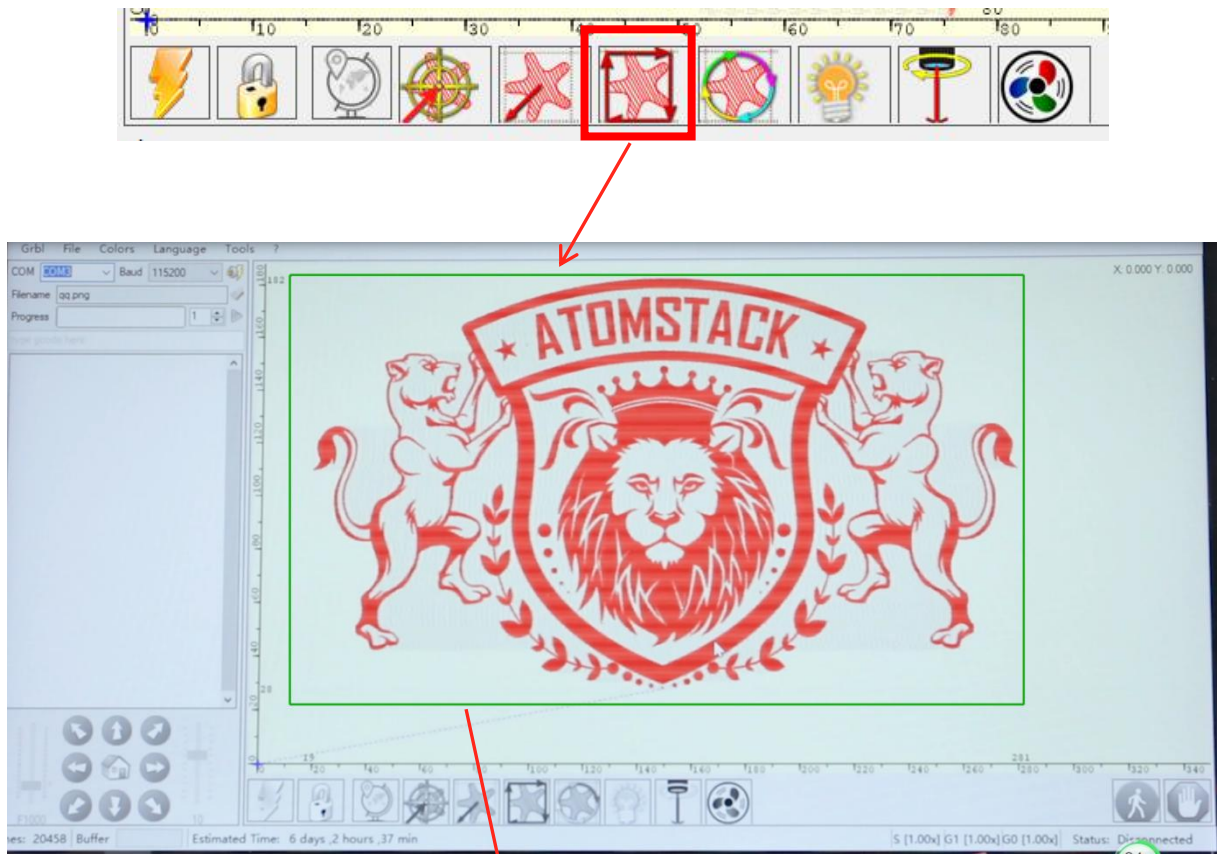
0 10 20 30 40 50 60 70 80

Grbl File Colors Language Tools ?

COM COM3 Baud 115200

Filename qq.png

Progress 1

X: 0.000 Y: 0.000

ATOMSTACK

182
160
140
120
100
80
60
40
28

15
20 40 60 80 100 120 140 160 180 200 220 240 260 280 300 320 340
261

F1000
10

es: 20458 Buffer Estimated Time: 6 days ,2 hours ,37 min S [1.00x] G1 [1.00x] G0 [1.00x] Status: Disconnected